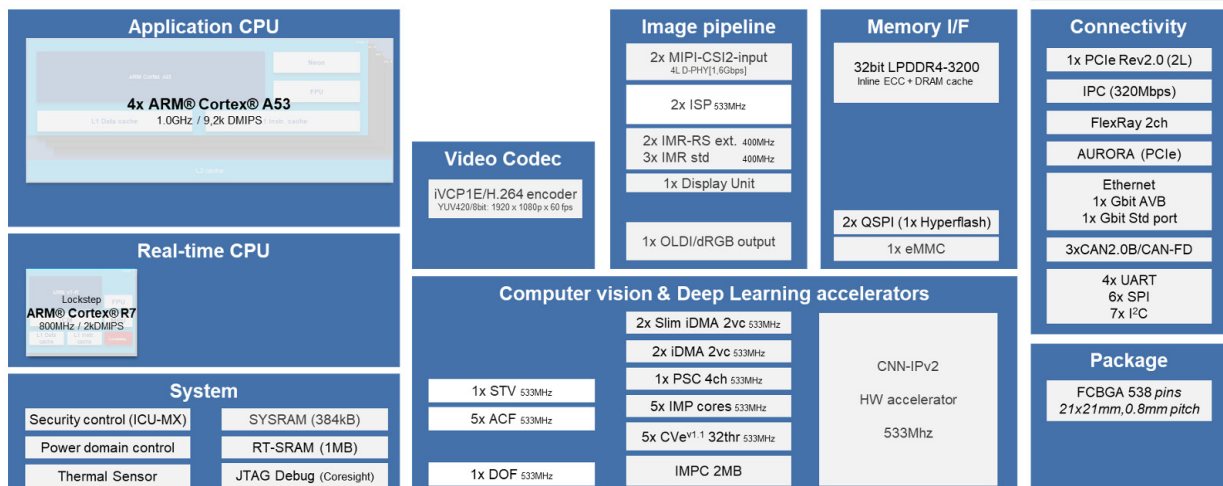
Application CPU

ARM Cortex A53

Neon

FPU

4x ARM® Cortex® A53
1.0GHz / 9,2k DMIPS

L1 Data cache

L1 Instr. cache

L2 cache

Real-time CPU

ARM Cortex R7

Lockstep

FPU

ARM® Cortex® R7
800MHz / 2kDMIPS

System

Security control (ICU-MX)

SYSRAM (384kB)

Power domain control

RT-SRAM (1MB)

Thermal Sensor

JTAG Debug (Coresight)

Video Codec

iVCP1E/H.264 encoder
YUV420/8bit: 1920 x 1080p x 60 fps

Image pipeline

2x MIPI-CSI2-input
4L D-PHY[1,6Gbps]

2x ISP 533MHz

2x IMR-RS ext. 400MHz
3x IMR std 400MHz

1x Display Unit

1x OLDI/dRGB output

Memory I/F

32bit LPDDR4-3200
Inline ECC + DRAM cache

2x QSPI (1x Hyperflash)

1x eMMC

Connectivity

1x PCIe Rev2.0 (2L)

IPC (320Mbps)

FlexRay 2ch

AURORA (PCIe)

Ethernet
1x Gbit AVB
1x Gbit Std port

3xCAN2.0B/CAN-FD

4x UART
6x SPI
7x I$^2$C

Package

FCBGA 538 pins
21x21mm,0.8mm pitch

Computer vision & Deep Learning accelerators

2x Slim iDMA 2vc 533MHz

2x iDMA 2vc 533MHz

1x PSC 4ch 533MHz

5x IMP cores 533MHz

5x CVe$^{v1.1}$ 32thr 533MHz

IMPC 2MB

1x STV 533MHz

5x ACF 533MHz

1x DOF 533MHz

CNN-IPv2

HW accelerator

533Mhz